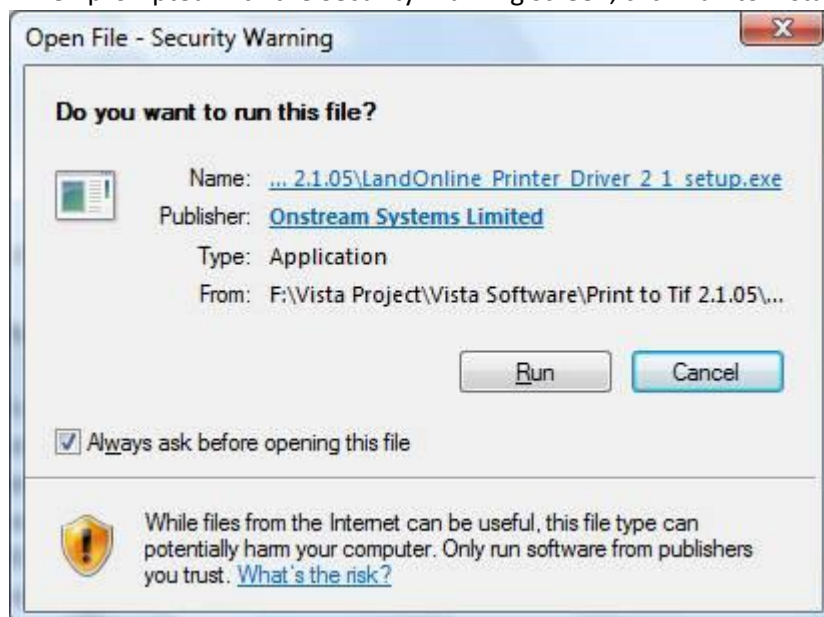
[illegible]

Open File - Security Warning

Do you want to run this file?

Name: ... 2.1.05\LandOnline Printer Driver 2 1 setup.exe
Publisher: Onstream Systems Limited
Type: Application
From: F:\Vista Project\Vista Software\Print to Tif 2.1.05\...

Run Cancel

Always ask before opening this file

While files from the Internet can be useful, this file type can potentially harm your computer. Only run software from publishers you trust. What's the risk?